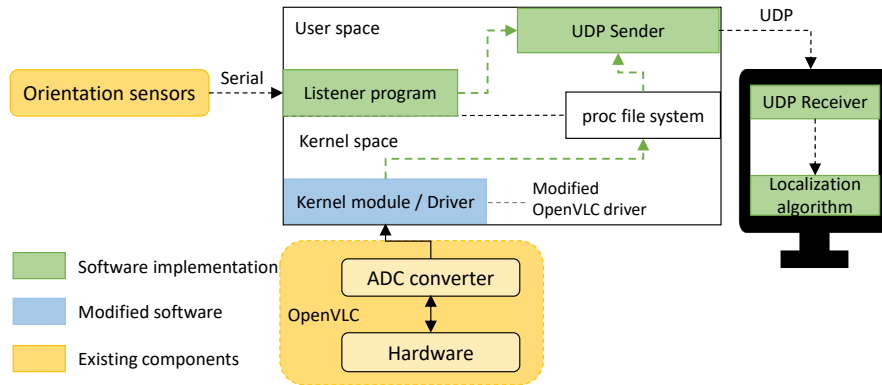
User space

UDP Sender

UDP

Orientation sensors

Serial

Listener program

proc file system

UDP Receiver

Kernel space

Localization algorithm

Kernel module / Driver

Modified OpenVLC driver

Software implementation

ADC converter

Modified software

OpenVLC

Existing components

Hardware